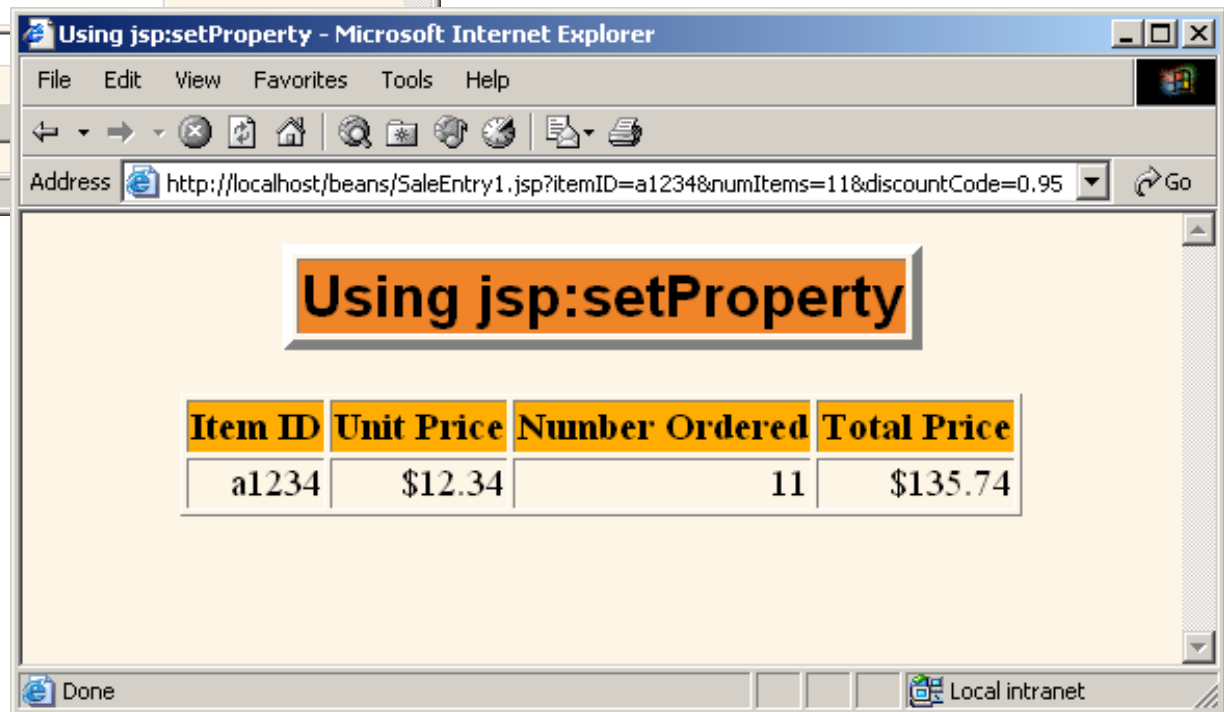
Using jsp:setProperty - Microsoft Internet Explorer

File Edit View Favorites Tools Help

Address http://localhost/beans/SaleEntry1.jsp?itemID=a1234&numItems=11&discountCode=0.95 Go

Using jsp:setProperty

| Item ID | Unit Price | Number Ordered | Total Price |
|---|---|---|---|
| a1234 | \$12.34 | 11 | \$135.74 |

Done Local intranet